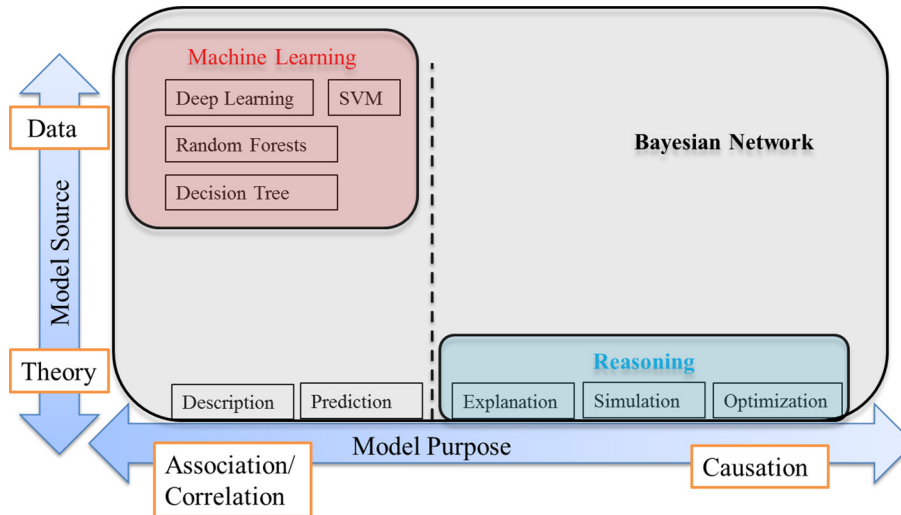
Data

Model Source

Theory

Machine Learning

Deep Learning

SVM

Random Forests

Decision Tree

Bayesian Network

Reasoning

Description

Prediction

Explanation

Simulation

Optimization

Model Purpose

Association/ Correlation

Causation